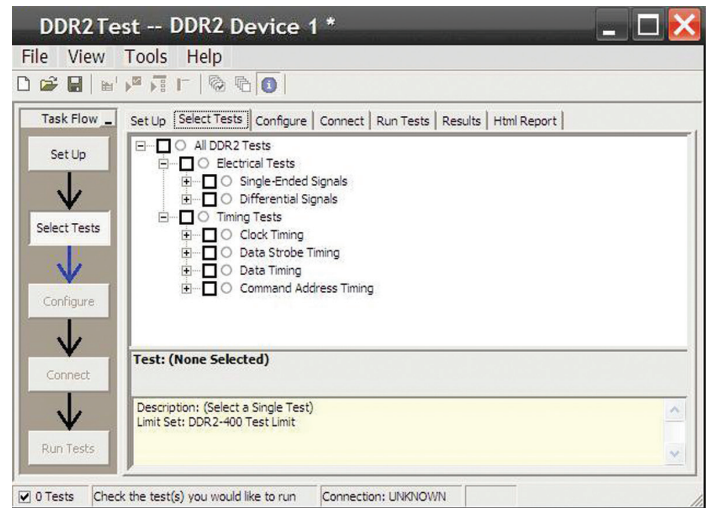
DDR2 Test -- DDR2 Device 1 *

File View Tools Help

Task Flow

Set Up

Select Tests

Configure

Connect

Run Tests

Set Up | Select Tests | Configure | Connect | Run Tests | Results | Html Report

All DDR2 Tests
Electrical Tests
Single-Ended Signals
Differential Signals
Timing Tests
Clock Timing
Data Strobe Timing
Data Timing
Command Address Timing

Test: (None Selected)

Description: (Select a Single Test)
Limit Set: DDR2-400 Test Limit

0 Tests | Check the test(s) you would like to run | Connection: UNKNOWN